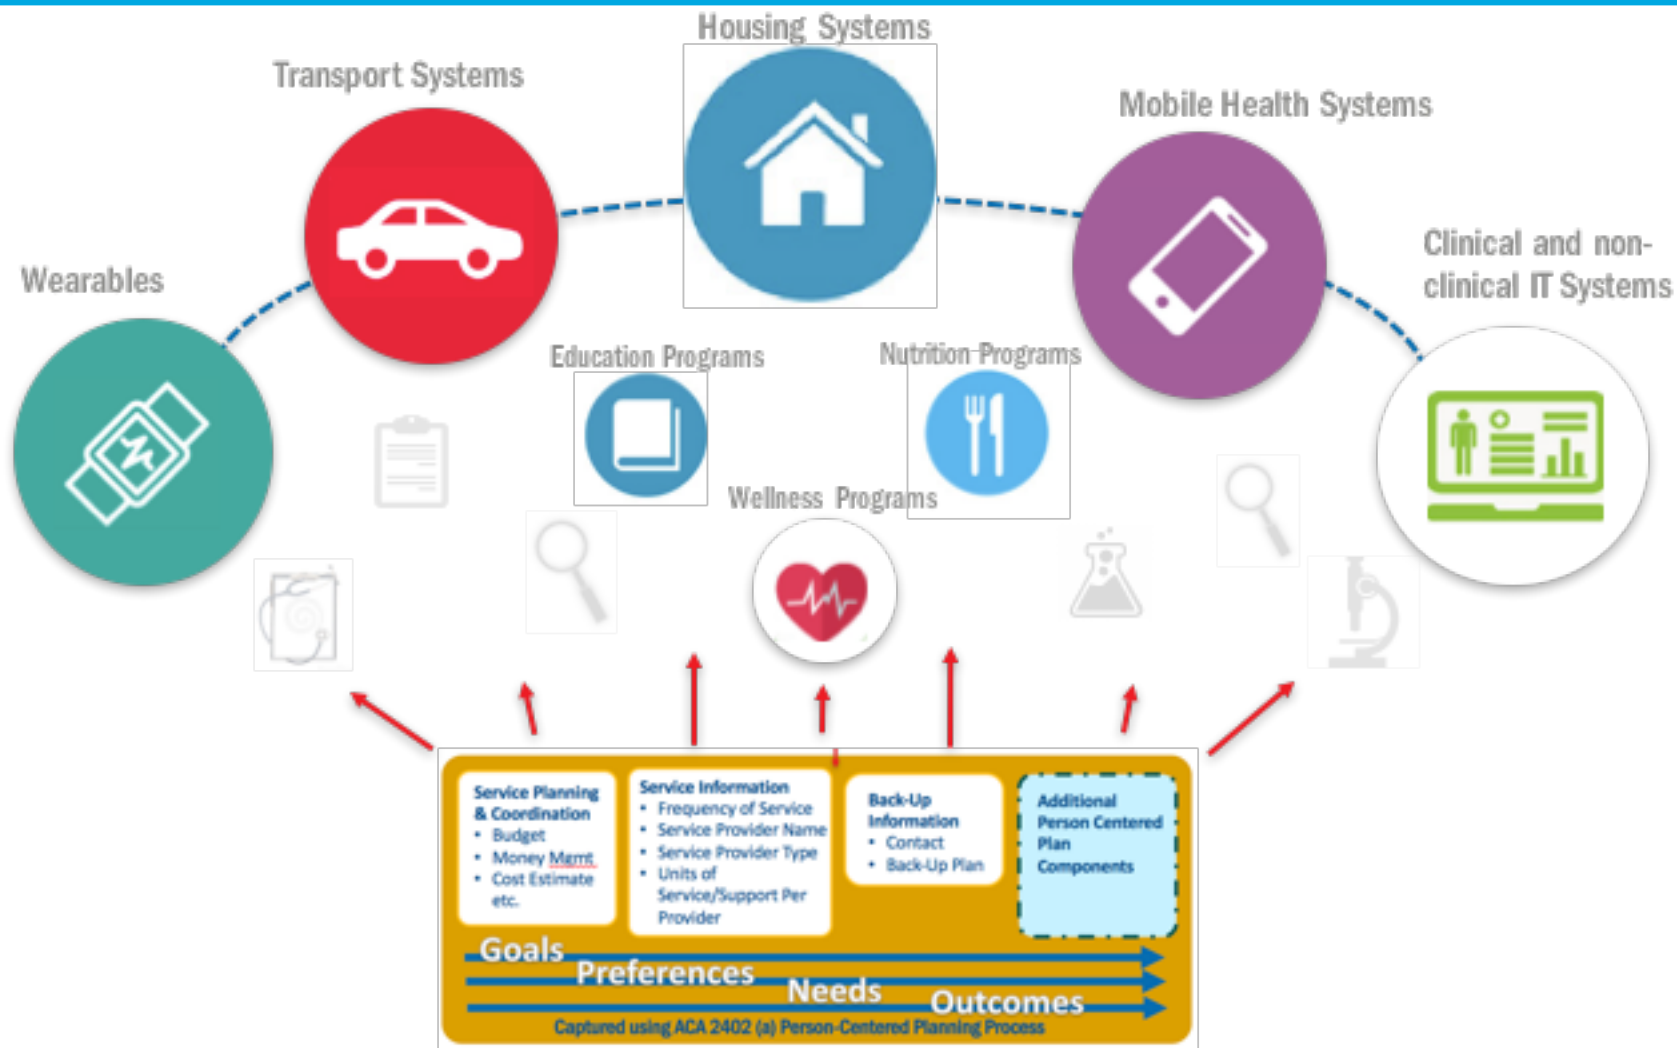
Housing Systems

Transport Systems

Mobile Health Systems

Wearables

Clinical and non-clinical IT Systems

Education Programs

Nutrition Programs

Wellness Programs

Service Planning & Coordination
• Budget
• Money Mgmt
• Cost Estimate etc.

Service Information
• Frequency of Service
• Service Provider Name
• Service Provider Type
• Units of Service/Support Per Provider

Back-Up Information
• Contact
• Back-Up Plan

Additional Person Centered Plan Components

Goals
Preferences
Needs
Outcomes

Captured using ACA 2402 (a) Person-Centered Planning Process